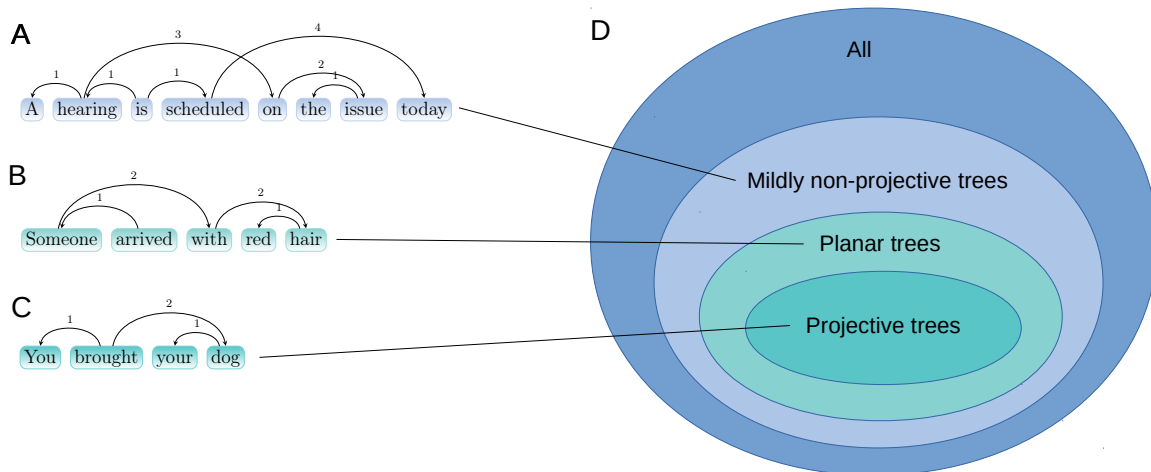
A

3 4 1 1 1 2 1

A hearing is scheduled on the issue today

B

2 1 2 1

Someone arrived with red hair

C

1 2 1

You brought your dog

D

All

Mildly non-projective trees

Planar trees

Projective trees